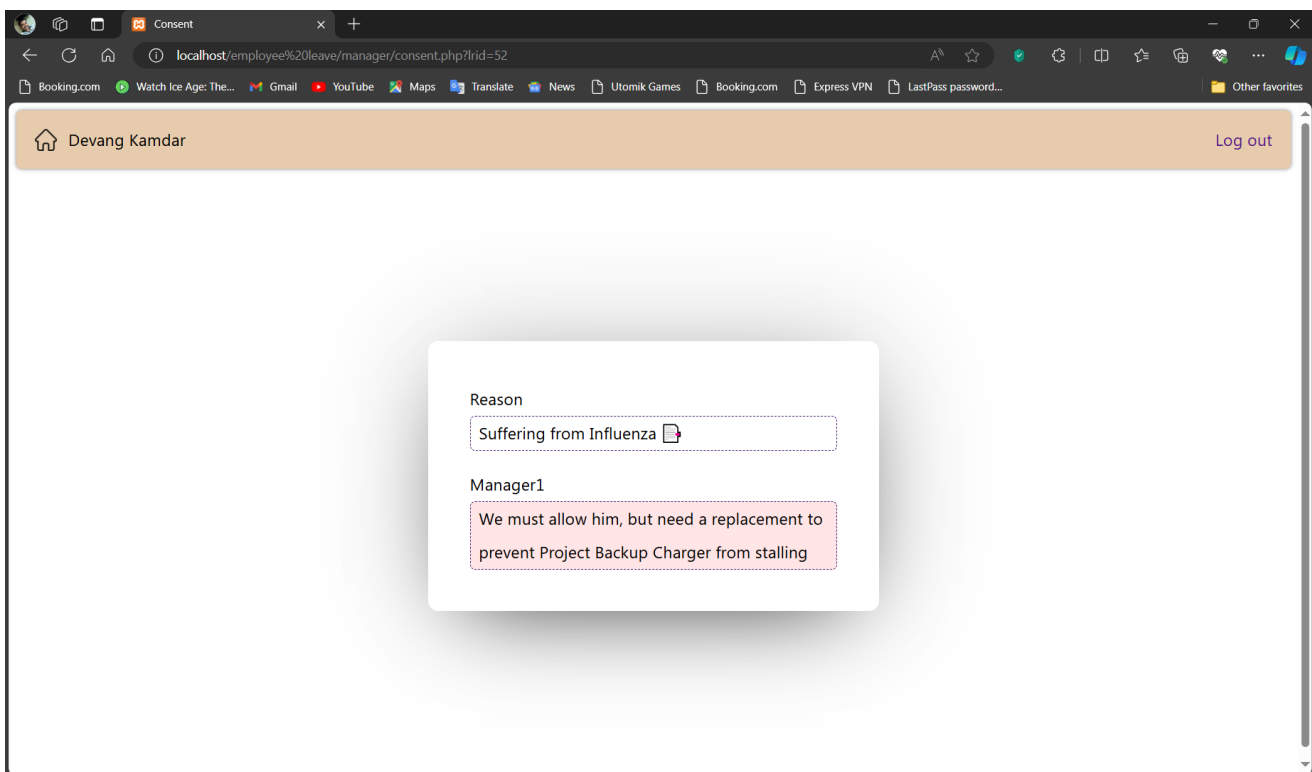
Consent

localhost/employee%20leave/manager/consent.php?lrid=52

Booking.com Watch Ice Age: The... Gmail YouTube Maps Translate News Utomik Games Booking.com Express VPN LastPass password... Other favorites

Devang Kamdar

Log out

Reason

Suffering from Influenza

Manager1

We must allow him, but need a replacement to prevent Project Backup Charger from stalling